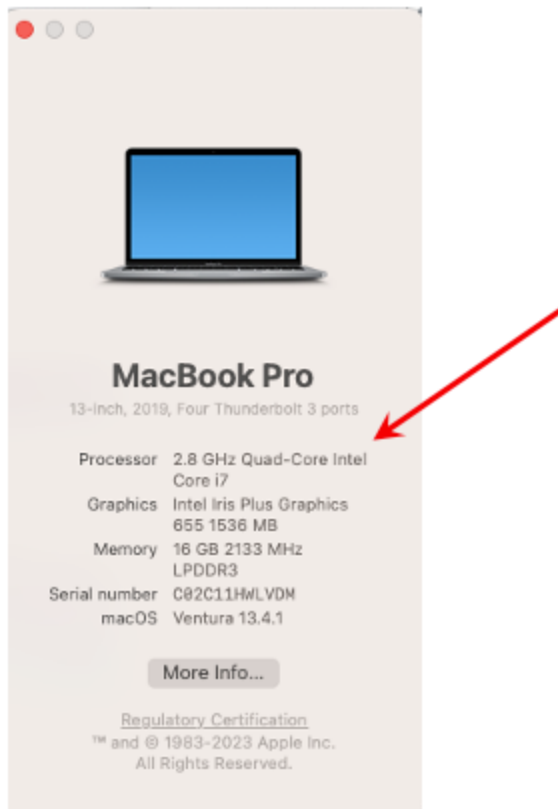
MacBook Pro

13-inch, 2019, Four Thunderbolt 3 ports

| | |
|---|---|
| Processor | 2.8 GHz Quad-Core Intel Core i7 |
| Graphics | Intel Iris Plus Graphics 655 1536 MB |
| Memory | 16 GB 2133 MHz LPDDR3 |
| Serial number | C02C11HWLVDM |
| macOS | Ventura 13.4.1 |

More Info...

Regulatory Certification

™ and © 1983-2023 Apple Inc.
All Rights Reserved.